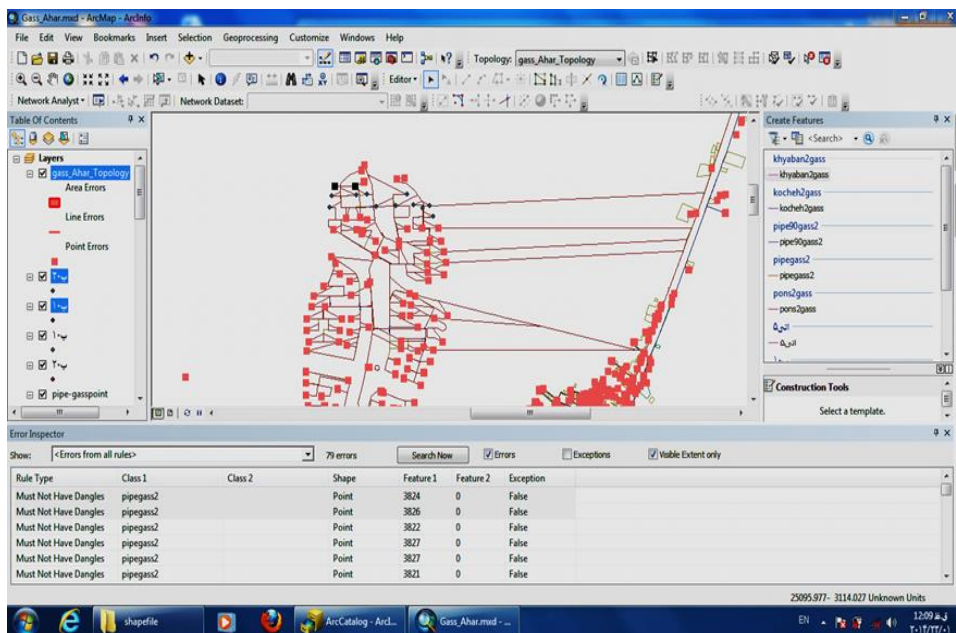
Gass_Ahar.mxd - ArcMap - ArcInfo

File Edit View Bookmarks Insert Selection Geoprocessing Customize Windows Help

Topology: gass_Ahar_Topology

Editor▾

Network Analyst▾ Network Dataset:

Table Of Contents

Layers
gass_Ahar_Topology
Area Errors
Line Errors
Point Errors
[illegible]
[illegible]
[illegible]
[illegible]
pipe-gasspoint

Create Features

<Search>

khyaban2gass
khyaban2gass
kocheh2gass
kocheh2gass
pipe90gass2
pipe90gass2
pipegass2
pipegass2
pons2gass
pons2gass
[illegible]
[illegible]

Construction Tools

Select a template.

Error Inspector

Show: <Errors from all rules> 79 errors Search Now Errors Exceptions Visible Extent only

| Rule Type | Class 1 | Class 2 | Shape | Feature 1 | Feature 2 | Exception |
|---|---|---|---|---|---|---|
| Must Not Have Dangles | pipegass2 | | Point | 3824 | 0 | False |
| Must Not Have Dangles | pipegass2 | | Point | 3826 | 0 | False |
| Must Not Have Dangles | pipegass2 | | Point | 3822 | 0 | False |
| Must Not Have Dangles | pipegass2 | | Point | 3827 | 0 | False |
| Must Not Have Dangles | pipegass2 | | Point | 3827 | 0 | False |
| Must Not Have Dangles | pipegass2 | | Point | 3821 | 0 | False |

25095.977- 3114.027 Unknown Units

shapefile ArcCatalog - ArcI... Gass_Ahar.mxd - ...

EN 12:09 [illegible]